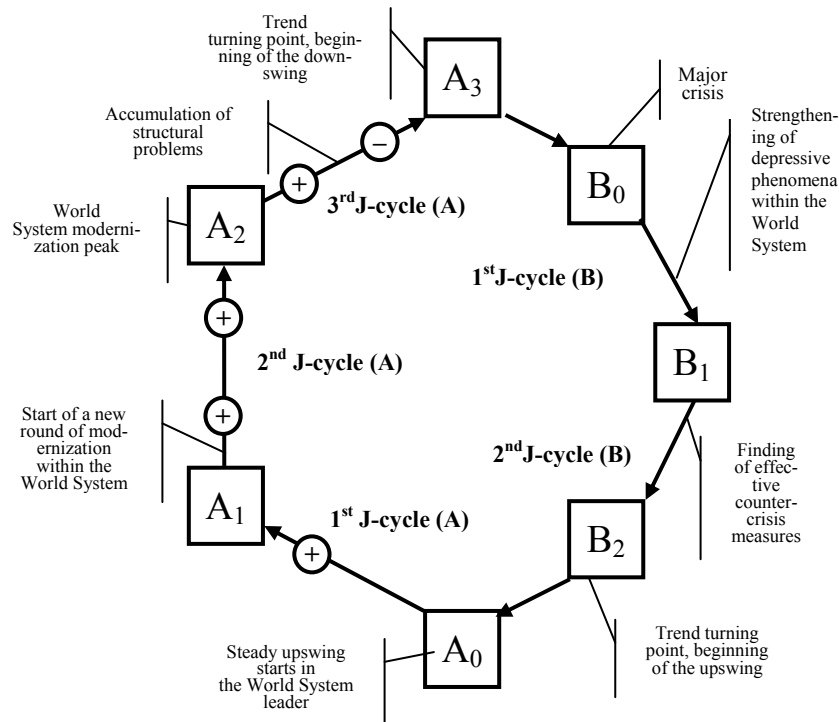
Trend turning point, beginning of the downswing

$A_3$

Major crisis

Accumulation of structural problems

−

+

Strengthening of depressive phenomena within the World System

$B_0$

World System modernization peak

$A_2$

$3^{rd}$ J-cycle (A)

$1^{st}$ J-cycle (B)

+

$B_1$

$2^{nd}$ J-cycle (A)

Start of a new round of modernization within the World System

+

$2^{nd}$ J-cycle (B)

Finding of effective counter-crisis measures

$A_1$

$1^{st}$ J-cycle (A)

$B_2$

+

Trend turning point, beginning of the upswing

$A_0$

Steady upswing starts in the World System leader